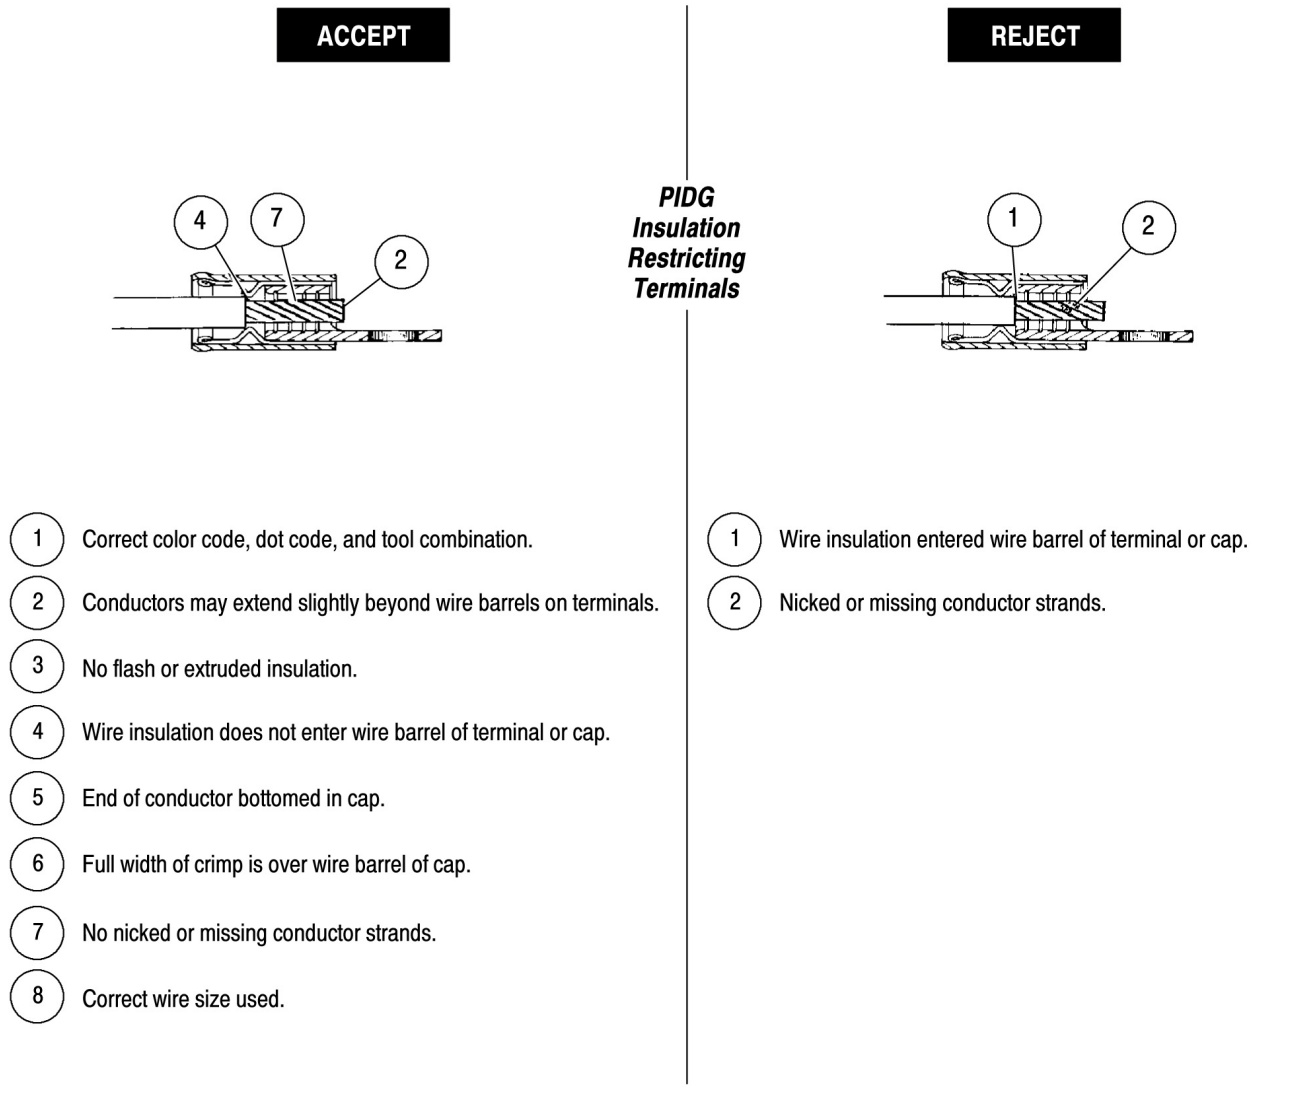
ACCEPT

REJECT

PIDG Insulation Restricting Terminals

4 7 2

1 2

1 Correct color code, dot code, and tool combination.

2 Conductors may extend slightly beyond wire barrels on terminals.

3 No flash or extruded insulation.

4 Wire insulation does not enter wire barrel of terminal or cap.

5 End of conductor bottomed in cap.

6 Full width of crimp is over wire barrel of cap.

7 No nicked or missing conductor strands.

8 Correct wire size used.

1 Wire insulation entered wire barrel of terminal or cap.

2 Nicked or missing conductor strands.